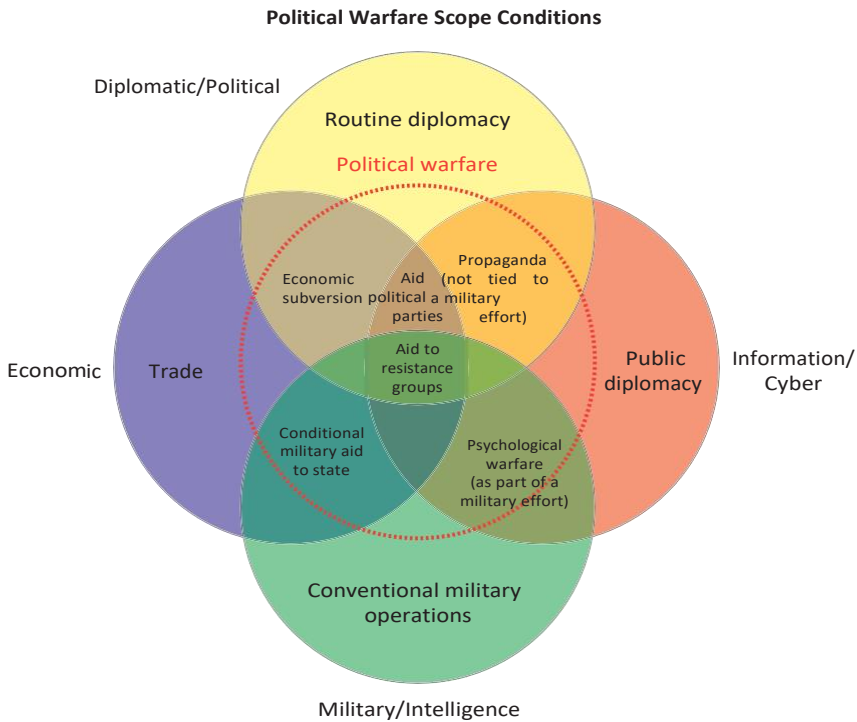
Political Warfare Scope Conditions

Diplomatic/Political

Routine diplomacy

Political warfare

Economic subversion

Aid political parties

Propaganda (not tied to a military effort)

Economic

Trade

Aid to resistance groups

Public diplomacy

Information/ Cyber

Conditional military aid to state

Psychological warfare (as part of a military effort)

Conventional military operations

Military/Intelligence